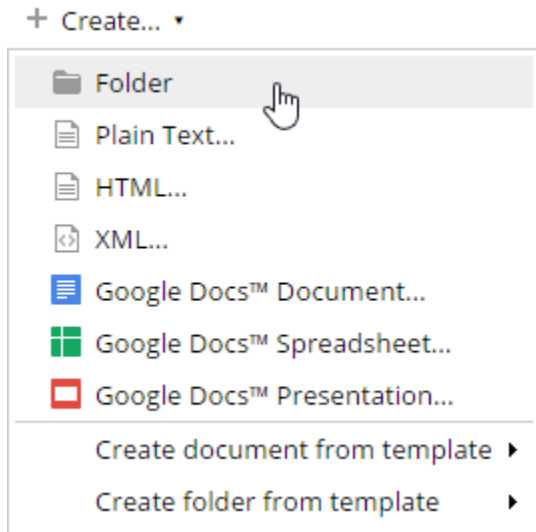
+ Create... ▾

Folder

Plain Text...

HTML...

XML...

Google Docs™ Document...

Google Docs™ Spreadsheet...

Google Docs™ Presentation...

Create document from template ▸

Create folder from template ▸